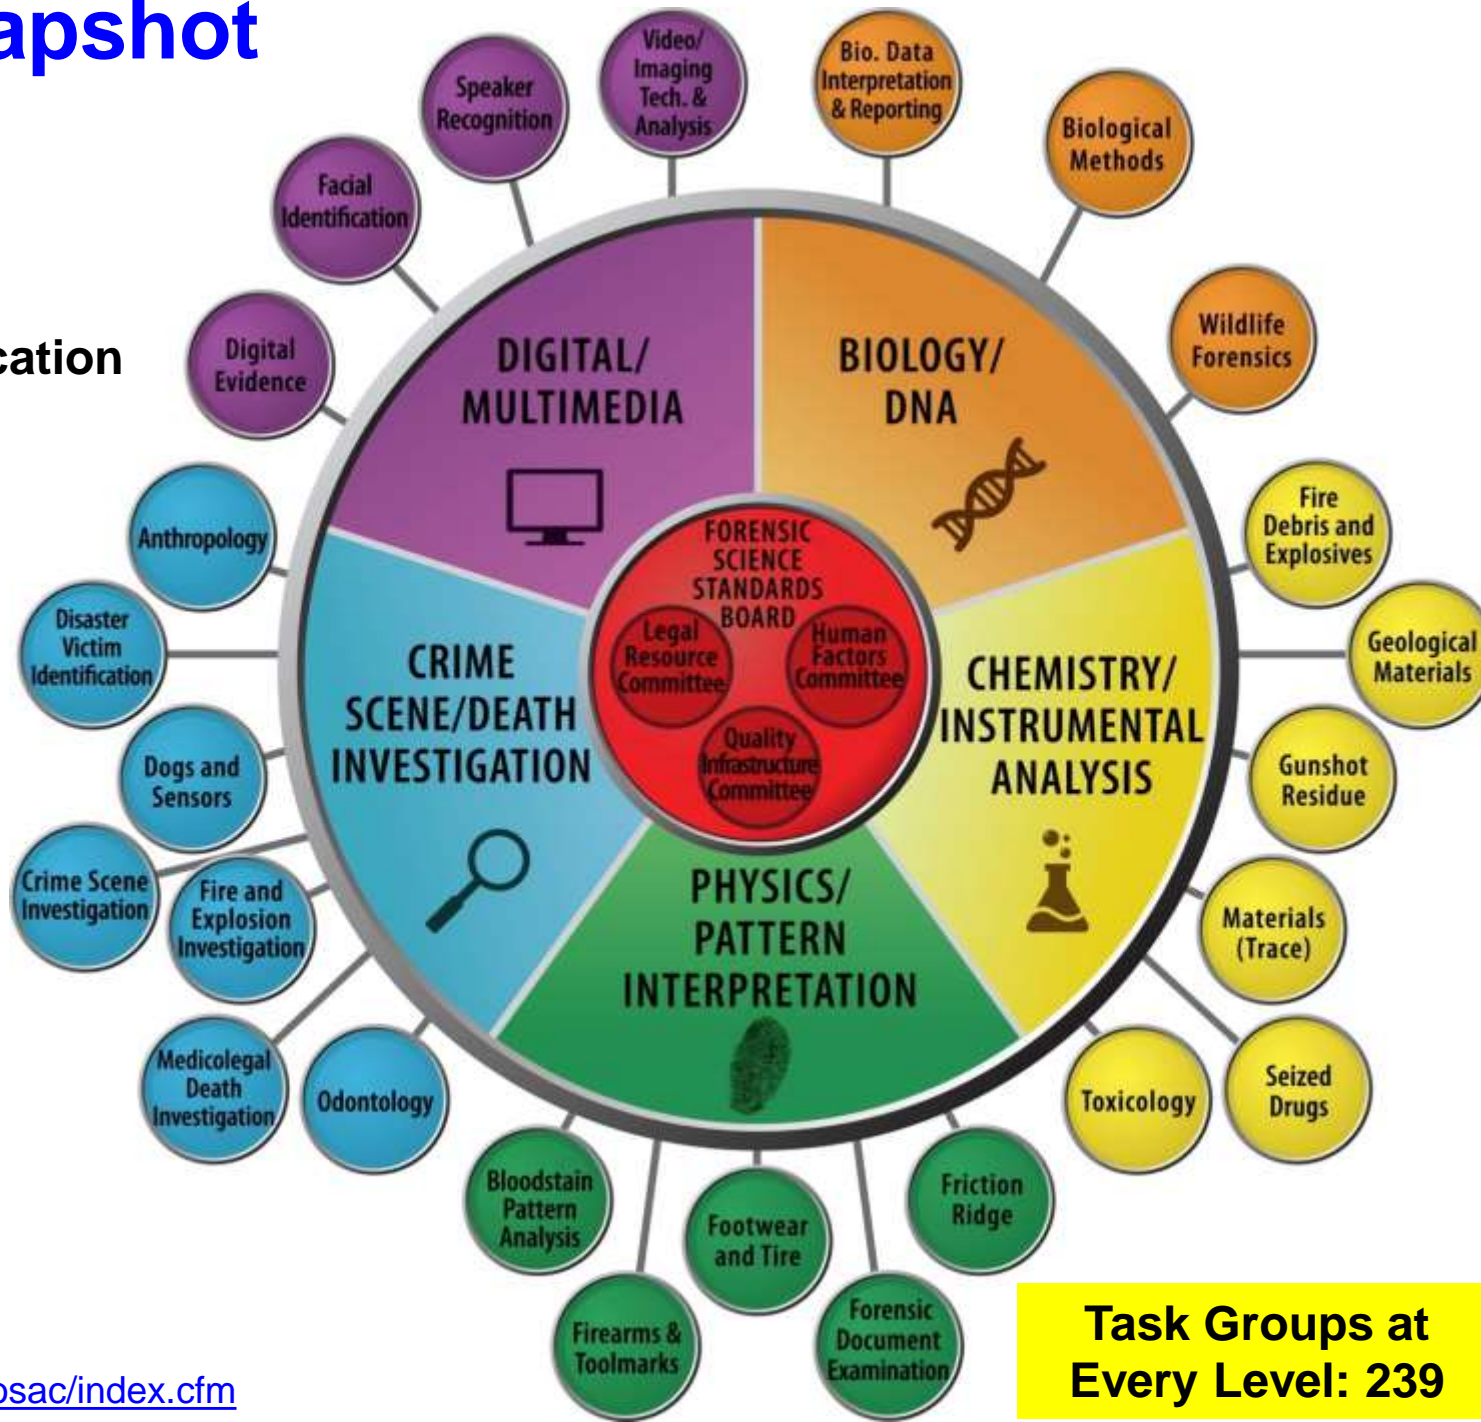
apshot

cation

Speaker Recognition

Video/ Imaging Tech. & Analysis

Bio. Data Interpretation & Reporting

Biological Methods

Facial Identification

Digital Evidence

Wildlife Forensics

DIGITAL/ MULTIMEDIA

BIOLOGY/ DNA

Anthropology

Fire Debris and Explosives

FORENSIC SCIENCE STANDARDS BOARD

Legal Resource Committee

Human Factors Committee

Quality Infrastructure Committee

Disaster Victim Identification

Geological Materials

CRIME SCENE/DEATH INVESTIGATION

CHEMISTRY/ INSTRUMENTAL ANALYSIS

Dogs and Sensors

Gunshot Residue

Crime Scene Investigation

Fire and Explosion Investigation

PHYSICS/ PATTERN INTERPRETATION

Materials (Trace)

Medicolegal Death Investigation

Odontology

Toxicology

Seized Drugs

Bloodstain Pattern Analysis

Footwear and Tire

Friction Ridge

Firearms & Toolmarks

Forensic Document Examination

osac/index.cfm

Task Groups at Every Level: 239